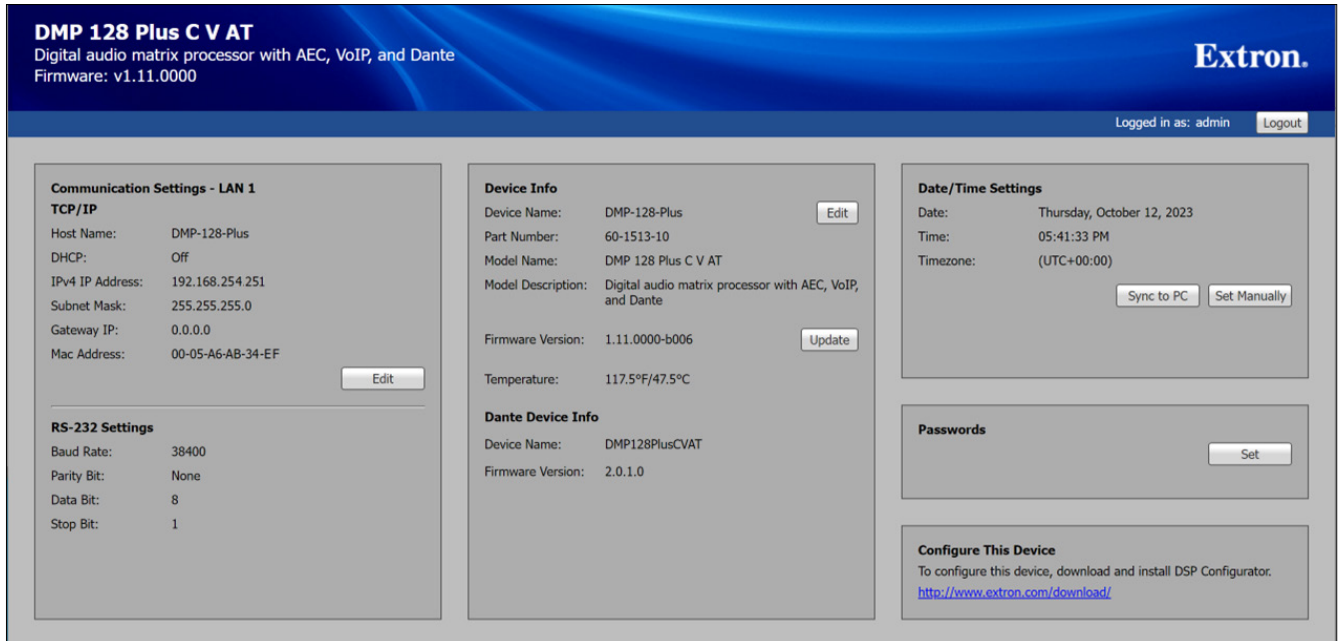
DMP 128 Plus C V AT
Digital audio matrix processor with AEC, VoIP, and Dante
Firmware: v1.11.0000

Extron.

Logged in as: admin Logout

Communication Settings - LAN 1
TCP/IP

| | |
|---|---|
| Host Name: | DMP-128-Plus |
| DHCP: | Off |
| IPv4 IP Address: | 192.168.254.251 |
| Subnet Mask: | 255.255.255.0 |
| Gateway IP: | 0.0.0.0 |
| Mac Address: | 00-05-A6-AB-34-EF |

Edit

RS-232 Settings

| | |
|---|---|
| Baud Rate: | 38400 |
| Parity Bit: | None |
| Data Bit: | 8 |
| Stop Bit: | 1 |

Device Info

| | |
|---|---|
| Device Name: | DMP-128-Plus |
| Part Number: | 60-1513-10 |
| Model Name: | DMP 128 Plus C V AT |
| Model Description: | Digital audio matrix processor with AEC, VoIP, and Dante |
| Firmware Version: | 1.11.0000-b006 |
| Temperature: | 117.5°F/47.5°C |

Edit
Update

Dante Device Info

| | |
|---|---|
| Device Name: | DMP128PlusCVAT |
| Firmware Version: | 2.0.1.0 |

Date/Time Settings

| | |
|---|---|
| Date: | Thursday, October 12, 2023 |
| Time: | 05:41:33 PM |
| Timezone: | (UTC+00:00) |

Sync to PC Set Manually

Passwords

Set

Configure This Device
To configure this device, download and install DSP Configurator.
http://www.extron.com/download/